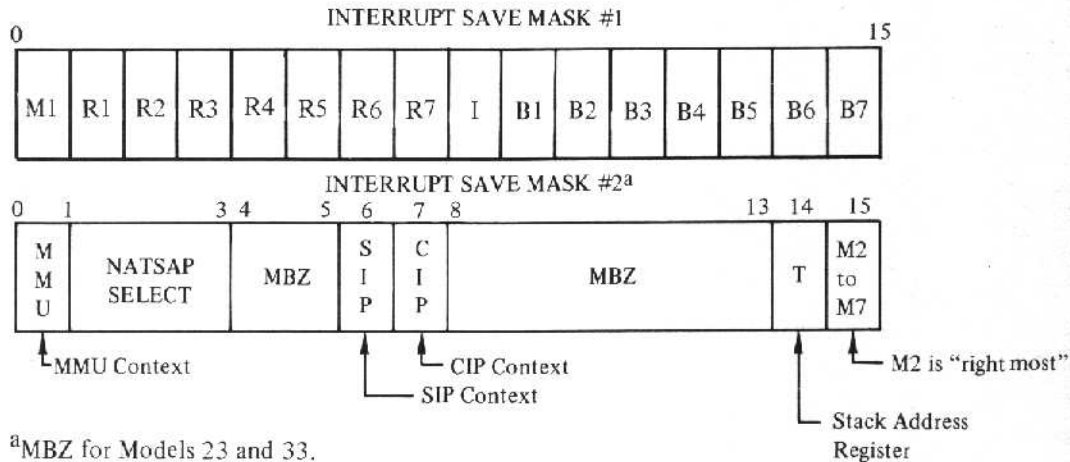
INTERRUPT SAVE MASK #1

0 15

| M1 | R1 | R2 | R3 | R4 | R5 | R6 | R7 | I | B1 | B2 | B3 | B4 | B5 | B6 | B7 |
|---|---|---|---|---|---|---|---|---|---|---|---|---|---|---|---|

INTERRUPT SAVE MASK #2$^{a}$

0 1 3 4 5 6 7 8 13 14 15

| MMU | NATSAP SELECT | MBZ | SIP | CIP | MBZ | T | M2 to M7 |
|---|---|---|---|---|---|---|---|

MMU Context

SIP Context

CIP Context

Stack Address Register

M2 is "right most"

$^{a}$MBZ for Models 23 and 33.